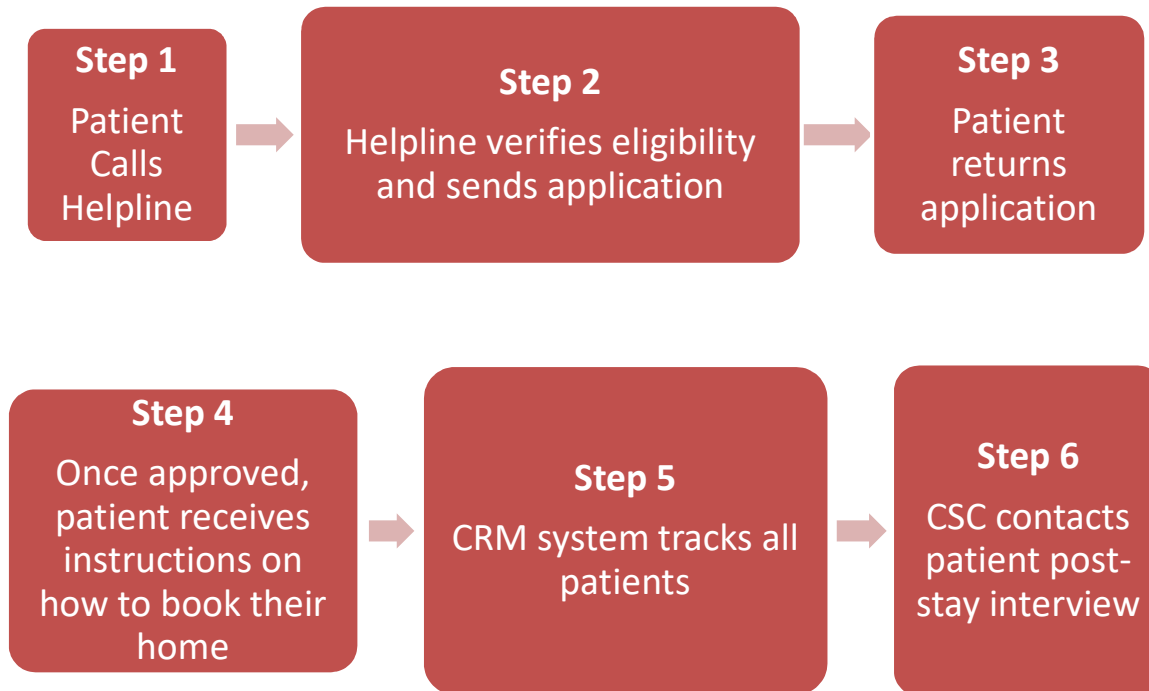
Step 1
Patient Calls Helpline

Step 2
Helpline verifies eligibility and sends application

Step 3
Patient returns application

Step 4
Once approved, patient receives instructions on how to book their home

Step 5
CRM system tracks all patients

Step 6
CSC contacts patient post-stay interview